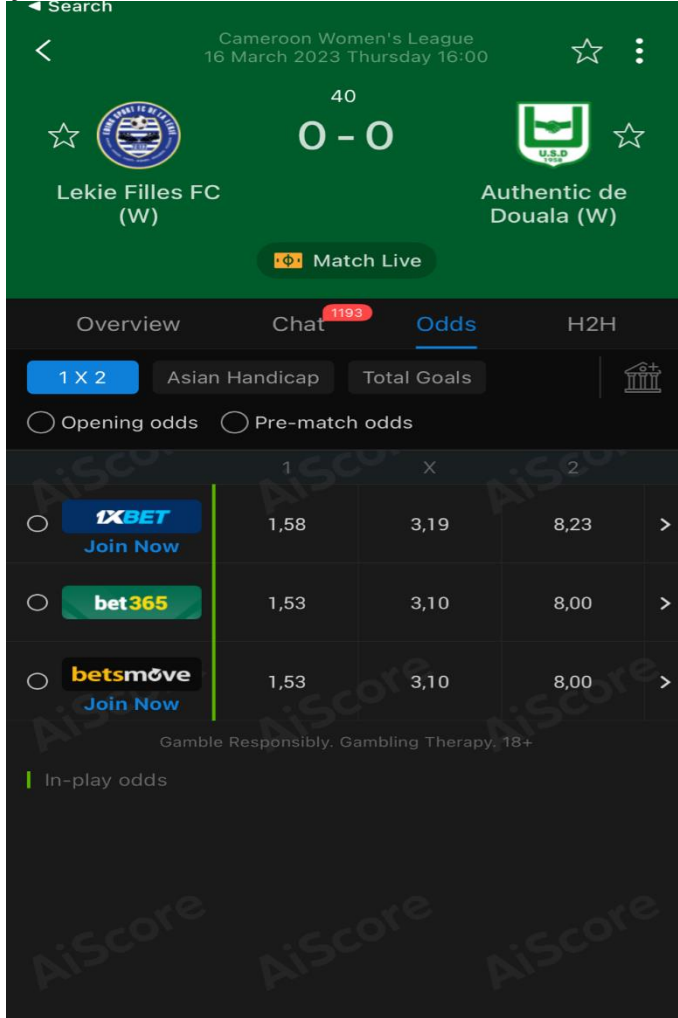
◄ Search

Cameroon Women's League
16 March 2023 Thursday 16:00

40
0 - 0

Lekie Filles FC (W)

U.S.D 1958

Authentic de Douala (W)

Match Live

Overview
Chat 1193
Odds
H2H

1 X 2
Asian Handicap
Total Goals

Opening odds
Pre-match odds

| | 1 | X | 2 |
|---|---|---|---|
| 1XBET Join Now | 1,58 | 3,19 | 8,23 |
| bet365 | 1,53 | 3,10 | 8,00 |
| betsmove Join Now | 1,53 | 3,10 | 8,00 |

Gamble Responsibly. Gambling Therapy. 18+

In-play odds

AiScore AiScore AiScore AiScore AiScore AiScore AiScore AiScore AiScore